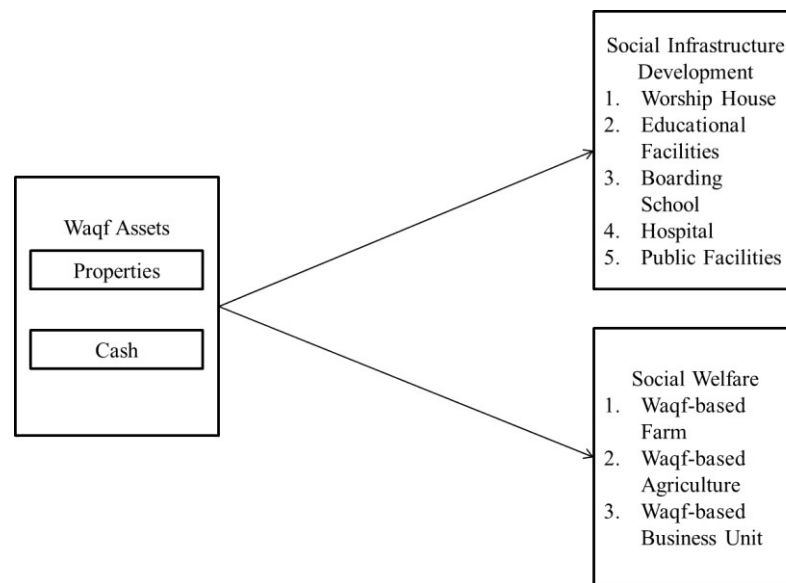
Waqf Assets

Properties

Cash

Social Infrastructure Development
1. Worship House
2. Educational Facilities
3. Boarding School
4. Hospital
5. Public Facilities

Social Welfare
1. Waqf-based Farm
2. Waqf-based Agriculture
3. Waqf-based Business Unit